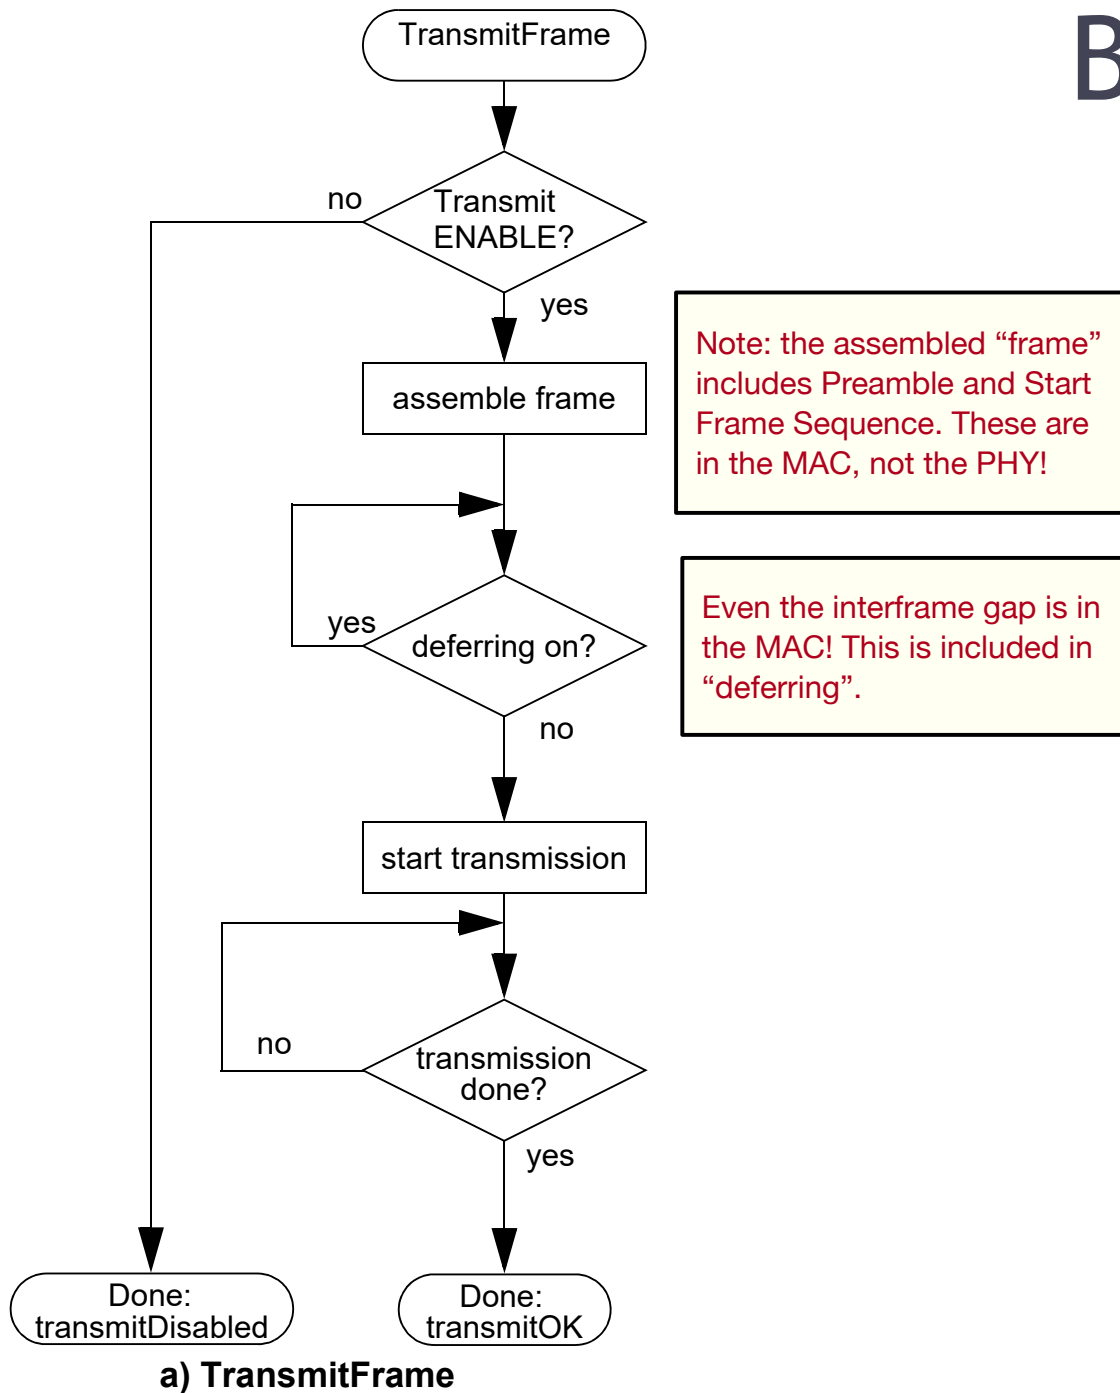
TransmitFrame

B

Transmit ENABLE?

no

yes

assemble frame

Note: the assembled “frame” includes Preamble and Start Frame Sequence. These are in the MAC, not the PHY!

yes

deferring on?

Even the interframe gap is in the MAC! This is included in “deferring”.

no

start transmission

no

transmission done?

yes

Done: transmitDisabled

Done: transmitOK

a) TransmitFrame